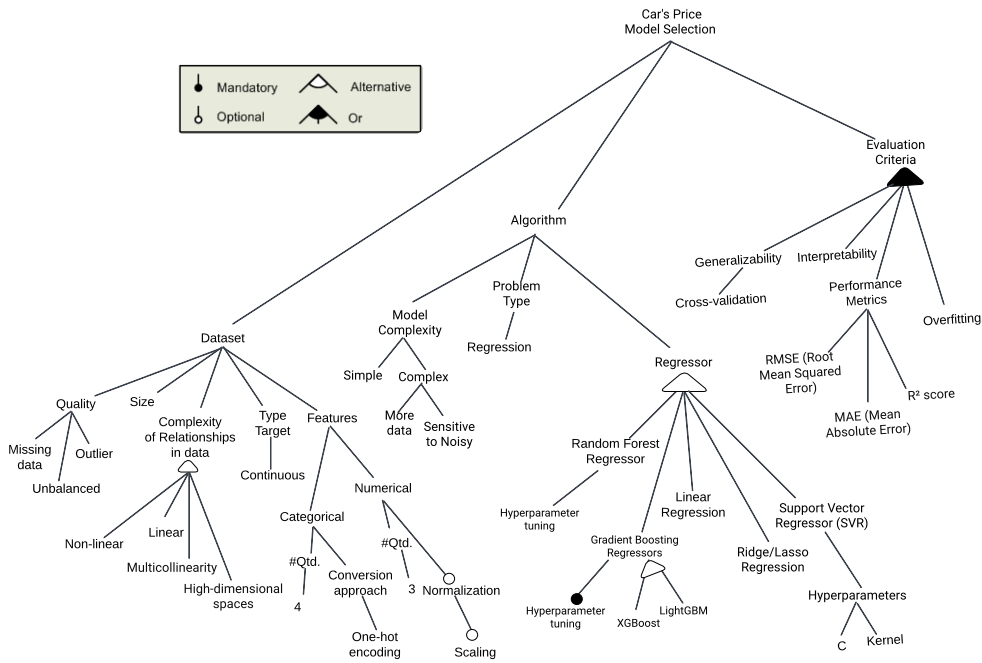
Car's Price Model Selection

Mandatory
Optional
Alternative
Or

Evaluation Criteria
Generalizability
Cross-validation
Interpretability
Performance Metrics
Overfitting
RMSE (Root Mean Squared Error)
R² score
MAE (Mean Absolute Error)

Algorithm
Model Complexity
Simple
Complex
More data
Sensitive to Noisy
Problem Type
Regression
Regressor
Random Forest Regressor
Hyperparameter tuning
Linear Regression
Gradient Boosting Regressors
Hyperparameter tuning
XGBoost
LightGBM
Ridge/Lasso Regression
Support Vector Regressor (SVR)
Hyperparameters
C
Kernel

Dataset
Quality
Missing data
Outlier
Unbalanced
Size
Complexity of Relationships in data
Non-linear
Linear
Multicollinearity
High-dimensional spaces
Type Target
Continuous
Features
Categorical
#Qtd.
4
Conversion approach
One-hot encoding
Numerical
#Qtd.
3
Normalization
Scaling